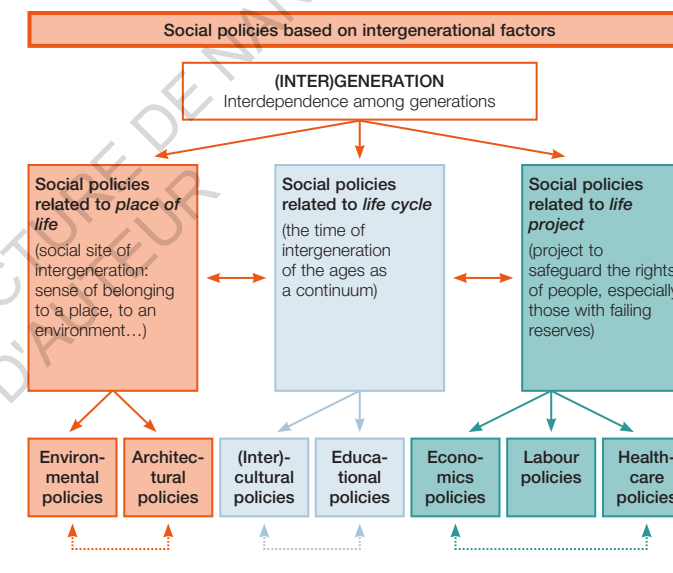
Social policies based on intergenerational factors

(INTER)GENERATION
Interdependence among generations

Social policies related to *place of life*
(social site of intergeneration: sense of belonging to a place, to an environment…)

Social policies related to *life cycle*
(the time of intergeneration of the ages as a continuum)

Social policies related to *life project*
(project to safeguard the rights of people, especially those with failing reserves)

Environmental policies

Architectural policies

(Inter)cultural policies

Educational policies

Economics policies

Labour policies

Healthcare policies

LECTURE DE NA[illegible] D'AUTEUR